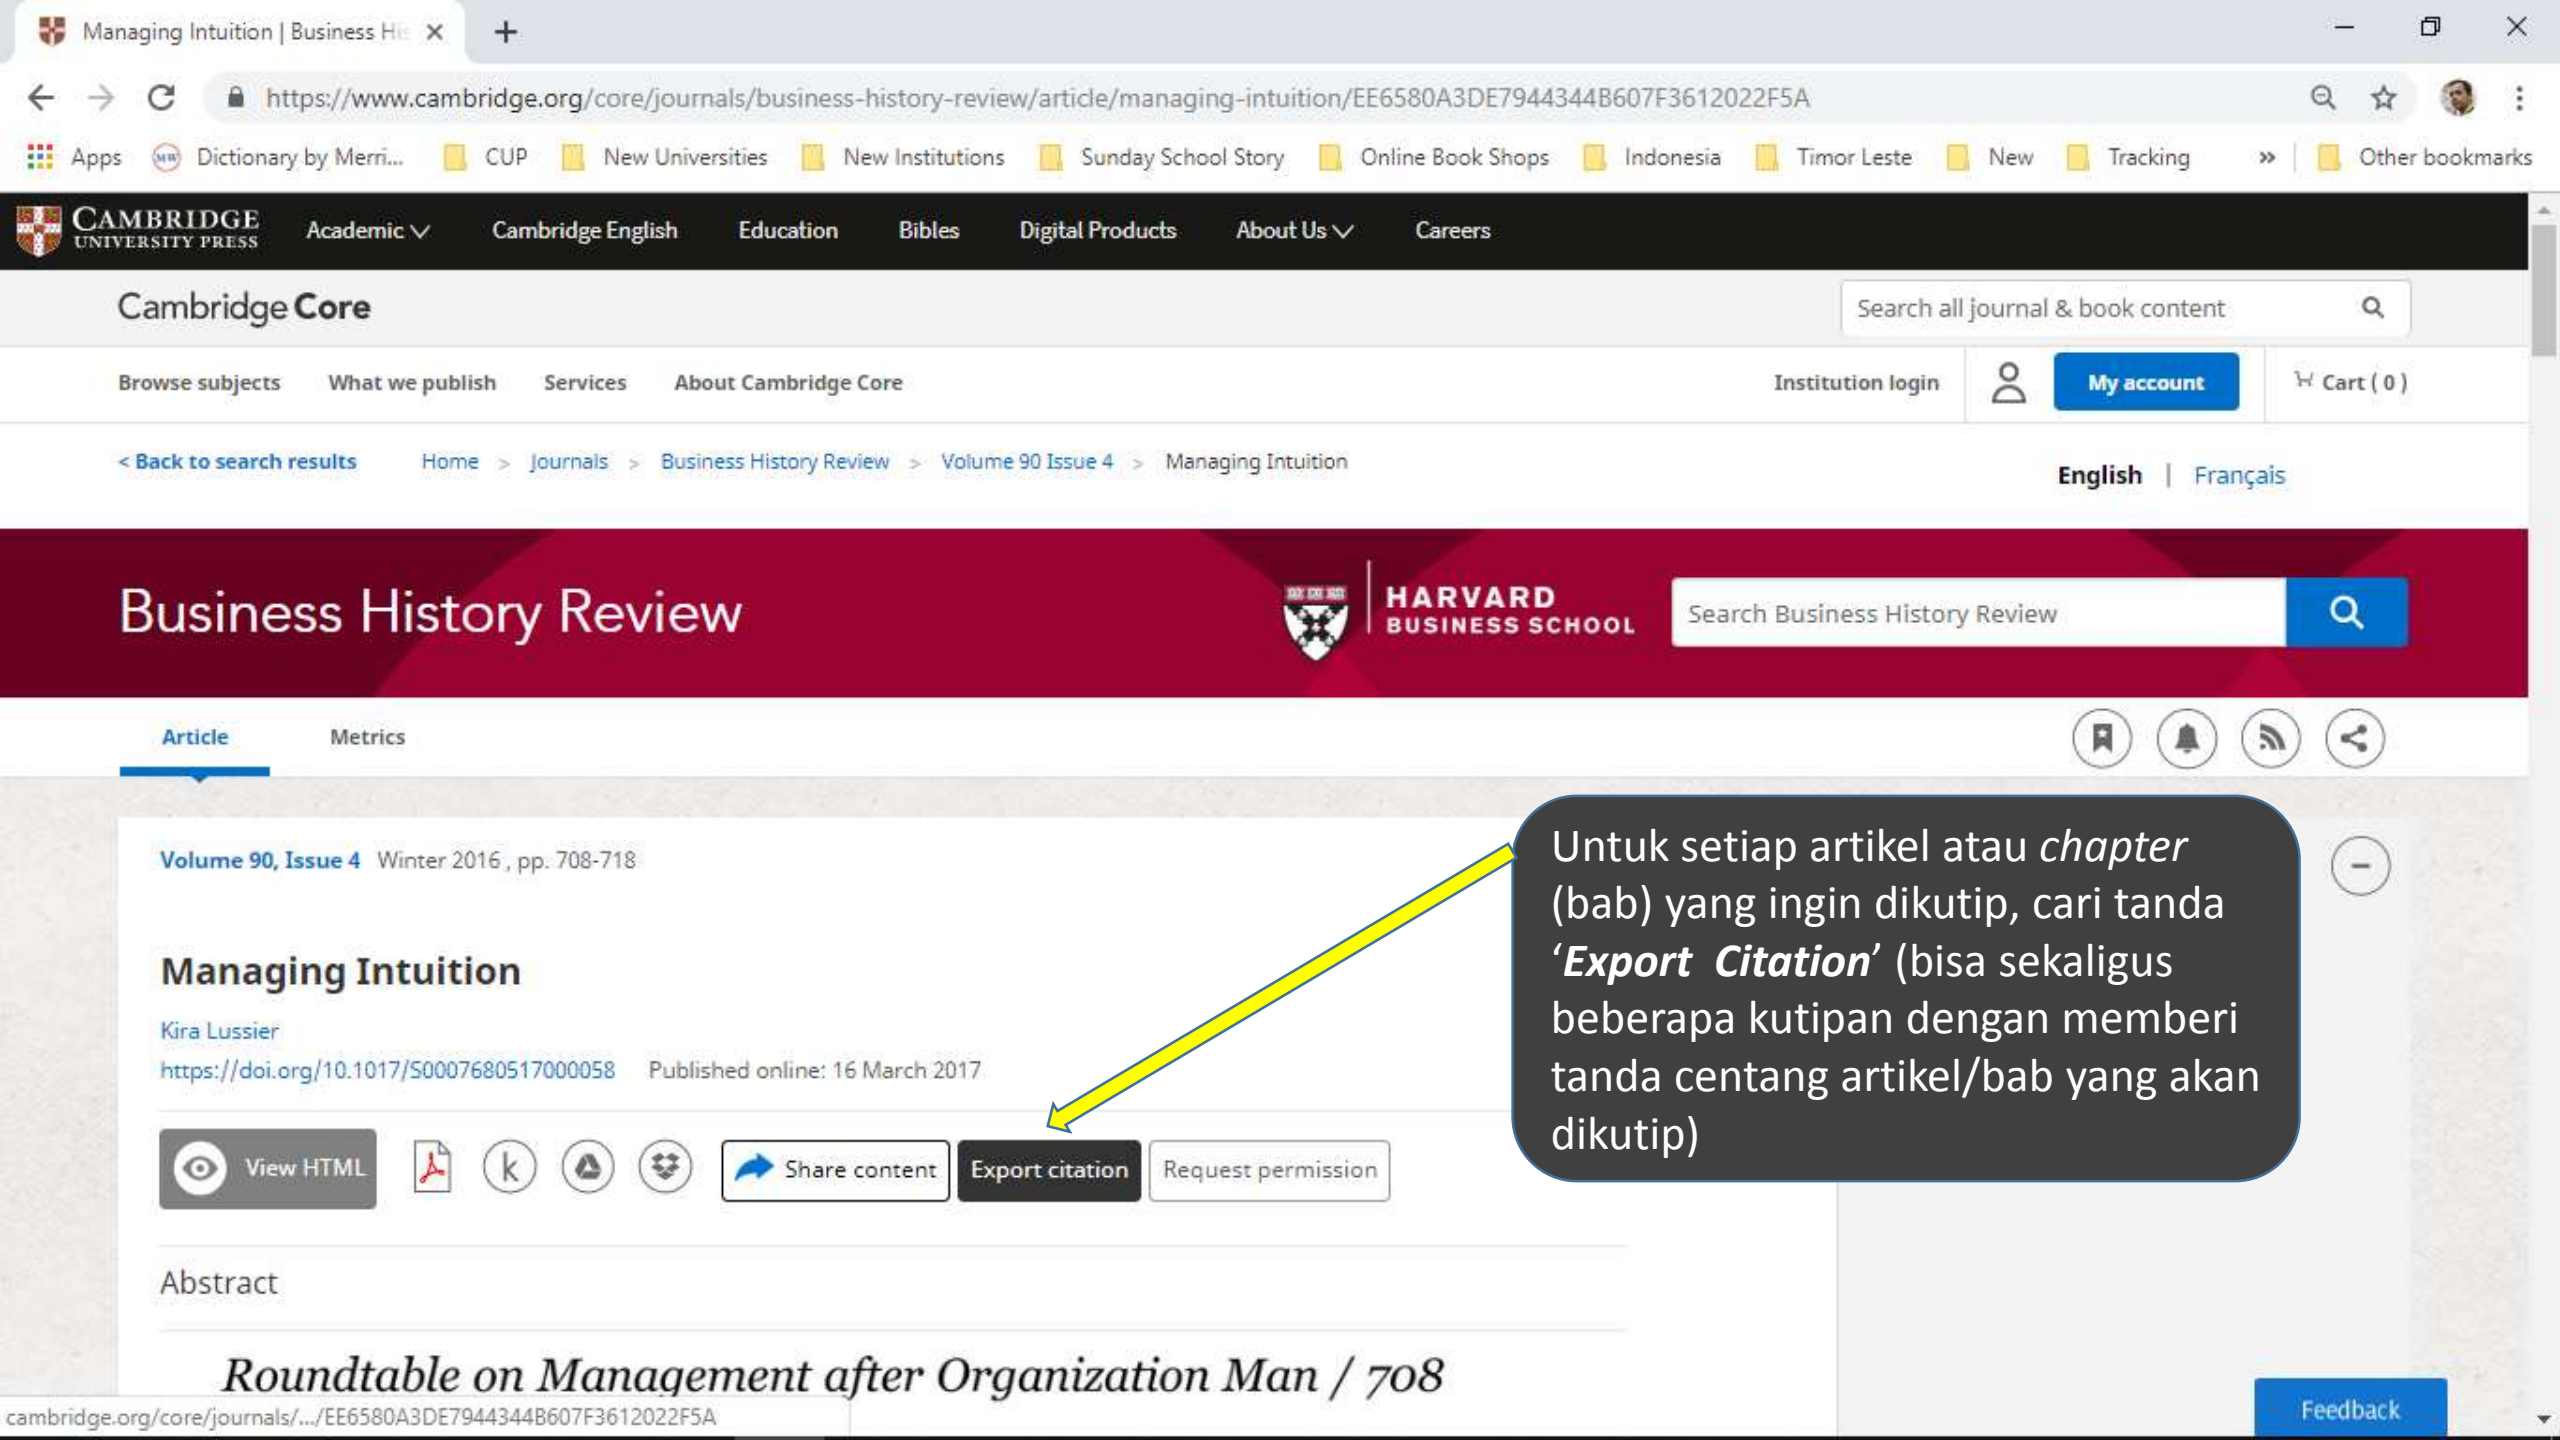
Managing Intuition | Business Hi

https://www.cambridge.org/core/journals/business-history-review/article/managing-intuition/EE6580A3DE7944344B607F3612022F5A

Apps   Dictionary by Merri...   CUP   New Universities   New Institutions   Sunday School Story   Online Book Shops   Indonesia   Timor Leste   New   Tracking   »   Other bookmarks

CAMBRIDGE UNIVERSITY PRESS   Academic   Cambridge English   Education   Bibles   Digital Products   About Us   Careers

Cambridge Core   Search all journal & book content

Browse subjects   What we publish   Services   About Cambridge Core   Institution login   My account   Cart ( 0 )

< Back to search results   Home > Journals > Business History Review > Volume 90 Issue 4 > Managing Intuition   English | Français

Business History Review   HARVARD BUSINESS SCHOOL   Search Business History Review

Article   Metrics

Volume 90, Issue 4   Winter 2016 , pp. 708-718

Managing Intuition

Kira Lussier

https://doi.org/10.1017/S0007680517000058   Published online: 16 March 2017

View HTML   Share content   Export citation   Request permission

Abstract

Roundtable on Management after Organization Man / 708

Untuk setiap artikel atau *chapter* (bab) yang ingin dikutip, cari tanda '***Export Citation***' (bisa sekaligus beberapa kutipan dengan memberi tanda centang artikel/bab yang akan dikutip)

Feedback

cambridge.org/core/journals/.../EE6580A3DE7944344B607F3612022F5A